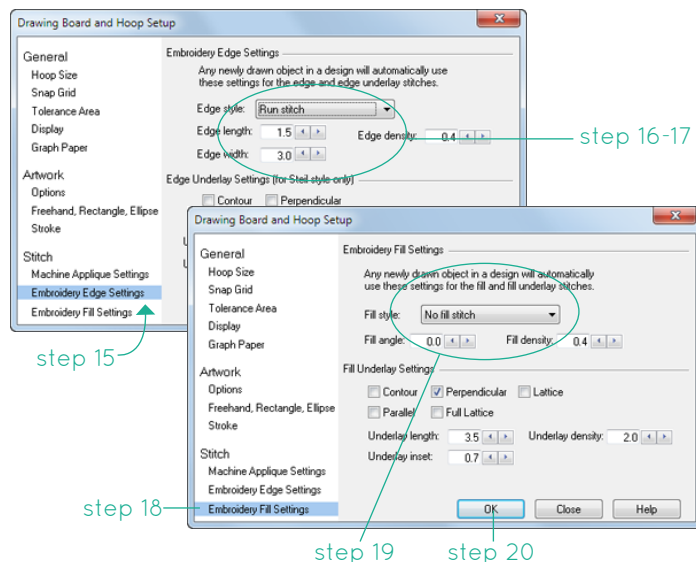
Drawing Board and Hoop Setup

General
Hoop Size
Snap Grid
Tolerance Area
Display
Graph Paper

Artwork
Options
Freehand, Rectangle, Ellipse
Stroke

Stitch
Machine Applique Settings
Embroidery Edge Settings
Embroidery Fill Settings

Embroidery Edge Settings
Any newly drawn object in a design will automatically use these settings for the edge and edge underlay stitches.
Edge style: Run stitch
Edge length: 1.5
Edge width: 3.0
Edge density: 0.4
Edge Underlay Settings (for Steil style only)
Contour
Perpendicular

step 16-17

step 15

Drawing Board and Hoop Setup

General
Hoop Size
Snap Grid
Tolerance Area
Display
Graph Paper

Artwork
Options
Freehand, Rectangle, Ellipse
Stroke

Stitch
Machine Applique Settings
Embroidery Edge Settings
Embroidery Fill Settings

Embroidery Fill Settings
Any newly drawn object in a design will automatically use these settings for the fill and fill underlay stitches.
Fill style: No fill stitch
Fill angle: 0.0
Fill density: 0.4
Fill Underlay Settings
Contour
Perpendicular
Lattice
Parallel
Full Lattice
Underlay length: 3.5
Underlay density: 2.0
Underlay inset: 0.7

OK
Close
Help

step 18
step 19
step 20